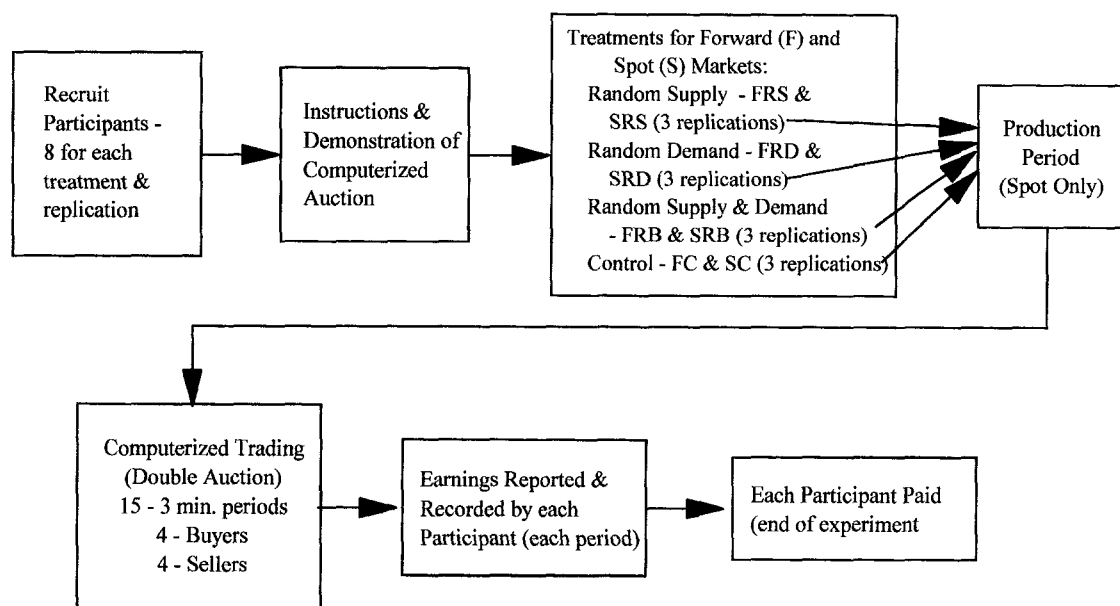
Recruit Participants - 8 for each treatment & replication

Instructions & Demonstration of Computerized Auction

Treatments for Forward (F) and Spot (S) Markets:
Random Supply - FRS & SRS (3 replications)
Random Demand - FRD & SRD (3 replications)
Random Supply & Demand - FRB & SRB (3 replications)
Control - FC & SC (3 replications)

Production Period (Spot Only)

Computerized Trading (Double Auction)
15 - 3 min. periods
4 - Buyers
4 - Sellers

Earnings Reported & Recorded by each Participant (each period)

Each Participant Paid (end of experiment